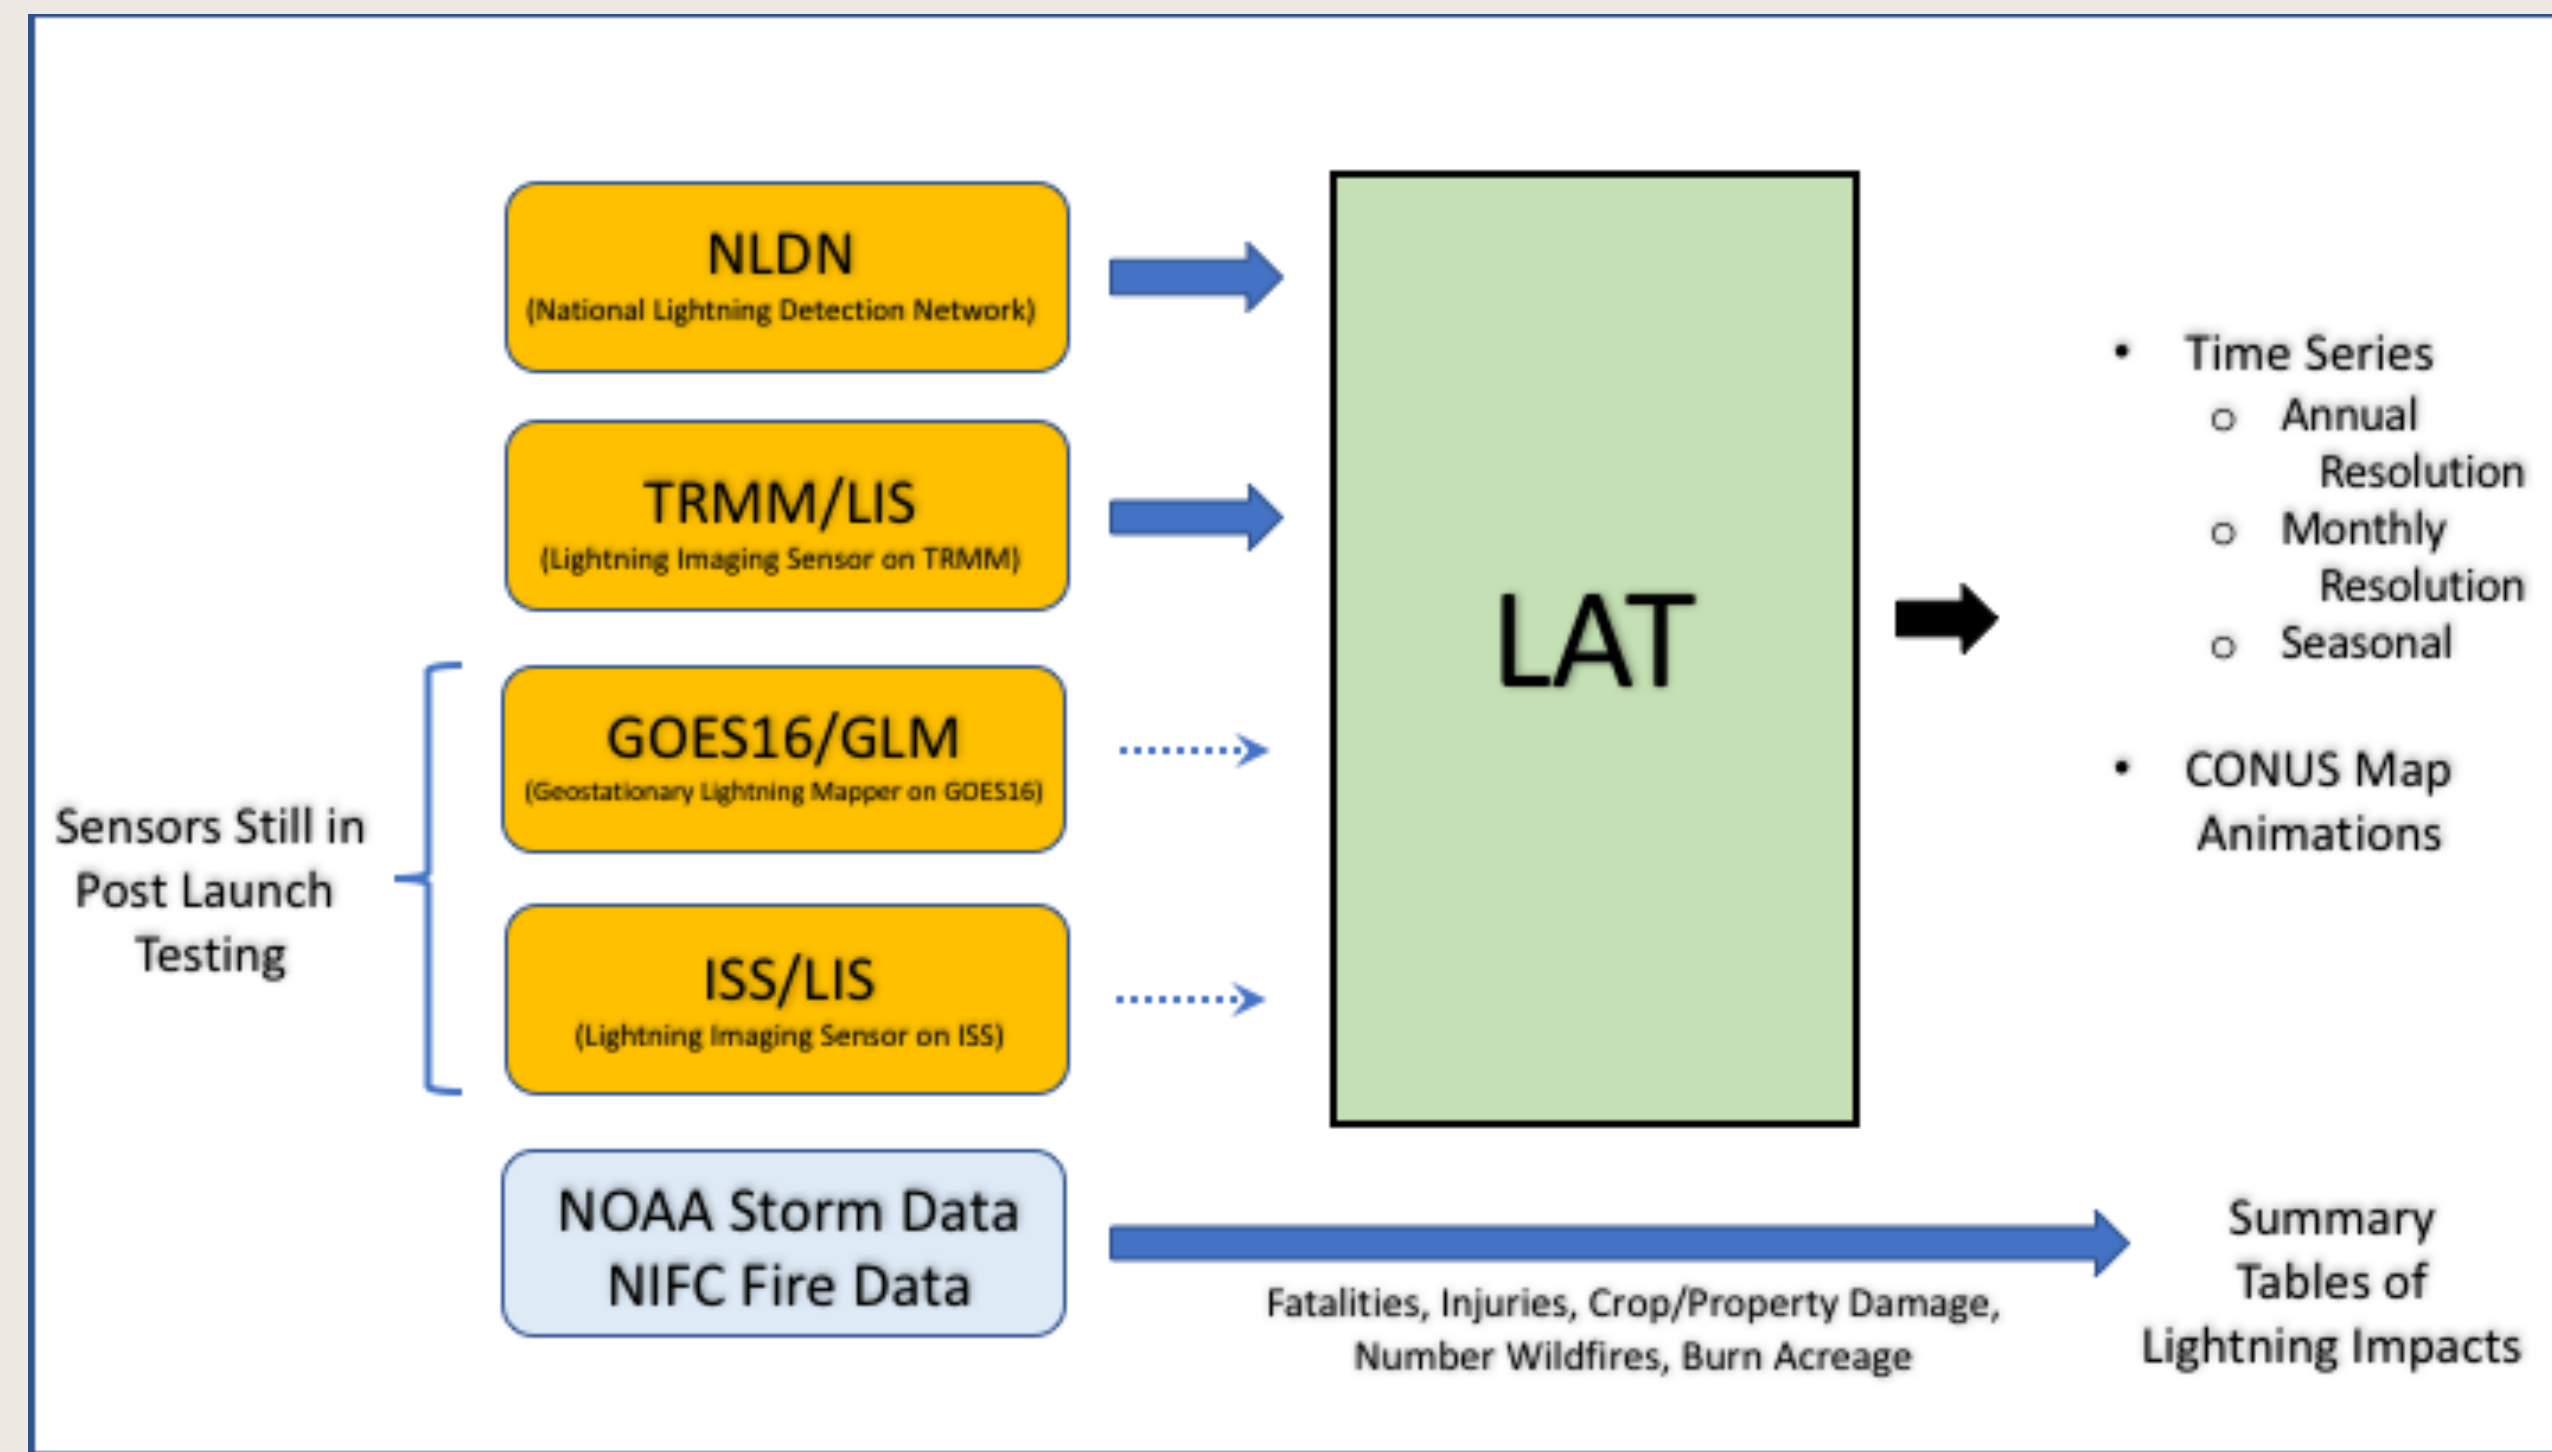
NLDN
(National Lightning Detection Network)

TRMM/LIS
(Lightning Imaging Sensor on TRMM)

Sensors Still in Post Launch Testing

GOES16/GLM
(Geostationary Lightning Mapper on GOES16)

ISS/LIS
(Lightning Imaging Sensor on ISS)

NOAA Storm Data
NIFC Fire Data

LAT

- Time Series
  - Annual Resolution
  - Monthly Resolution
  - Seasonal

- CONUS Map Animations

Fatalities, Injuries, Crop/Property Damage, Number Wildfires, Burn Acreage

Summary Tables of Lightning Impacts